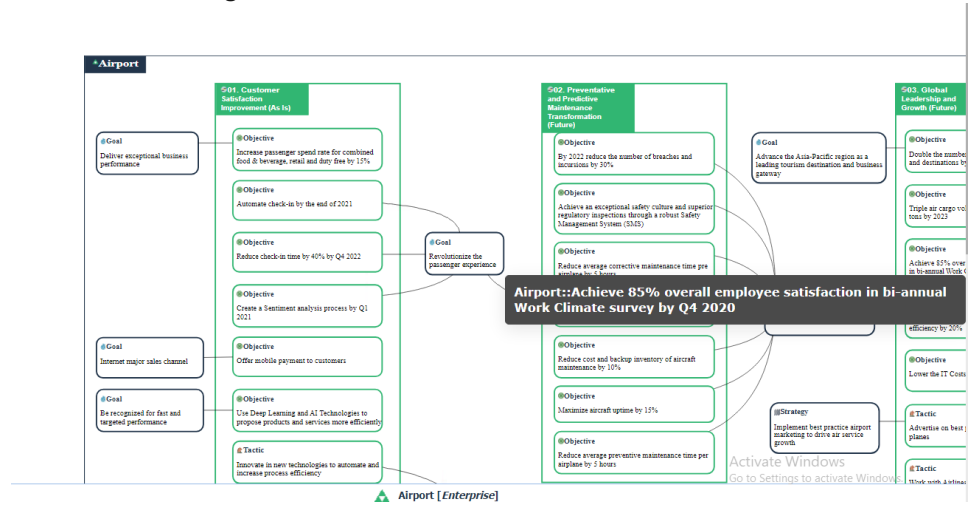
Airport

S01. Customer Satisfaction Improvement (As Is)

Goal
Deliver exceptional business performance

Objective
Increase passenger spend rate for combined food & beverage, retail and duty free by 15%

Objective
Automate check-in by the end of 2021

Objective
Reduce check-in time by 40% by Q4 2022

Objective
Create a Sentiment analysis process by Q1 2021

Goal
Revolutionize the passenger experience

Goal
Internet major sales channel

Objective
Offer mobile payment to customers

Goal
Be recognized for fast and targeted performance

Objective
Use Deep Learning and AI Technologies to propose products and services more efficiently

Tactic
Innovate in new technologies to automate and increase process efficiency

S02. Preventative and Predictive Maintenance Transformation (Future)

Objective
By 2022 reduce the number of breaches and incursions by 30%

Objective
Achieve an exceptional safety culture and superior regulatory inspections through a robust Safety Management System (SMS)

Objective
Reduce average corrective maintenance time pre airplane by 5 hours

Airport::Achieve 85% overall employee satisfaction in bi-annual Work Climate survey by Q4 2020

Objective
Reduce cost and backup inventory of aircraft maintenance by 10%

Objective
Maximize aircraft uptime by 15%

Objective
Reduce average preventive maintenance time per airplane by 5 hours

Goal
Advance the Asia-Pacific region as a leading tourism destination and business gateway

Strategy
Implement best practice airport marketing to drive air service growth

S03. Global Leadership and Growth (Future)

Objective
Double the number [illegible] and destinations b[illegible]

Objective
Triple air cargo vo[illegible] tons by 2023

Objective
Achieve 85% over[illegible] in bi-annual Work C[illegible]

efficiency by 20%

Objective
Lower the IT Costs

Tactic
Advertise on best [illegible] planes

Tactic
Work with Airlines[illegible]

Activate Windows
Go to Settings to activate Windows.

Airport [Enterprise]